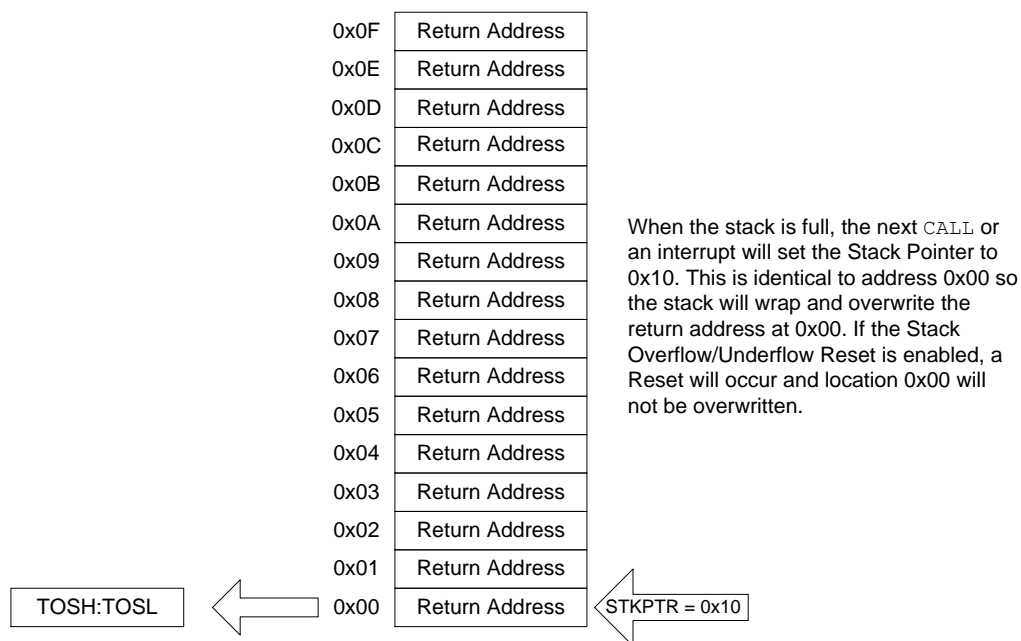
0x0F Return Address
0x0E Return Address
0x0D Return Address
0x0C Return Address
0x0B Return Address
0x0A Return Address
0x09 Return Address
0x08 Return Address
0x07 Return Address
0x06 Return Address
0x05 Return Address
0x04 Return Address
0x03 Return Address
0x02 Return Address
0x01 Return Address
TOSH:TOSL 0x00 Return Address STKPTR = 0x10

When the stack is full, the next CALL or an interrupt will set the Stack Pointer to 0x10. This is identical to address 0x00 so the stack will wrap and overwrite the return address at 0x00. If the Stack Overflow/Underflow Reset is enabled, a Reset will occur and location 0x00 will not be overwritten.